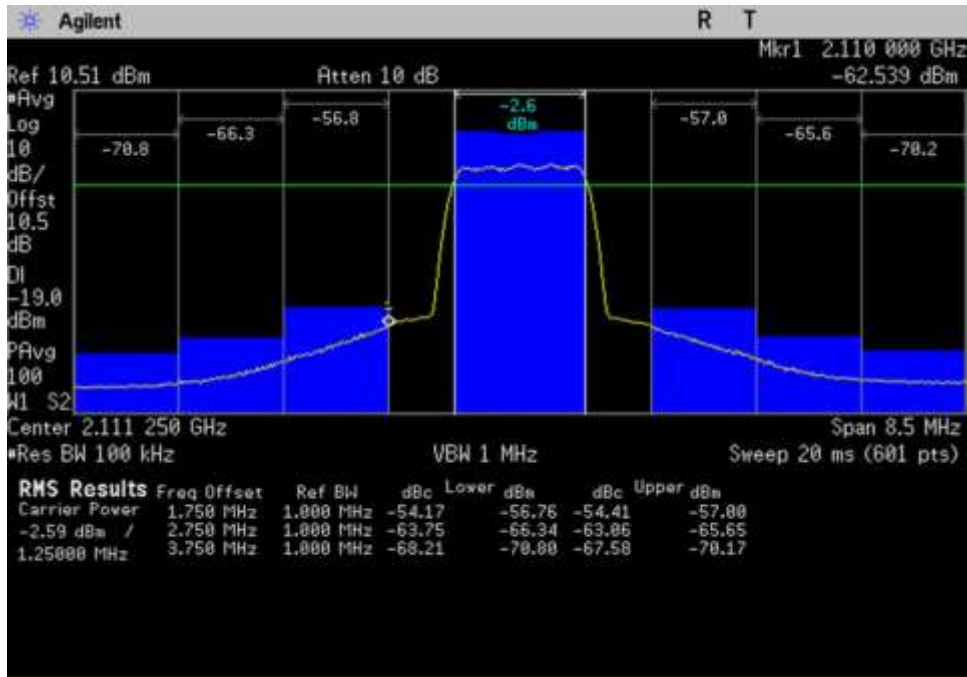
Agilent R T

Mkr1 2.110 000 GHz
Ref 10.51 dBm Atten 10 dB -62.539 dBm
#Avg
Log
10
dB/
Offst
10.5
dB
Dl
-19.0
dBm
PAvg
100
W1 S2

-70.8 -66.3 -56.8 -2.6 dBm -57.0 -65.6 -70.2

Center 2.111 250 GHz Span 8.5 MHz
#Res BW 100 kHz VBW 1 MHz Sweep 20 ms (601 pts)

RMS Results Freq Offset Ref BW Lower Upper
Carrier Power dBc dBm dBc dBm
-2.59 dBm / 1.750 MHz 1.000 MHz -54.17 -56.76 -54.41 -57.00
1.25000 MHz 2.750 MHz 1.000 MHz -63.75 -66.34 -63.06 -65.65
3.750 MHz 1.000 MHz -68.21 -70.80 -67.58 -70.17